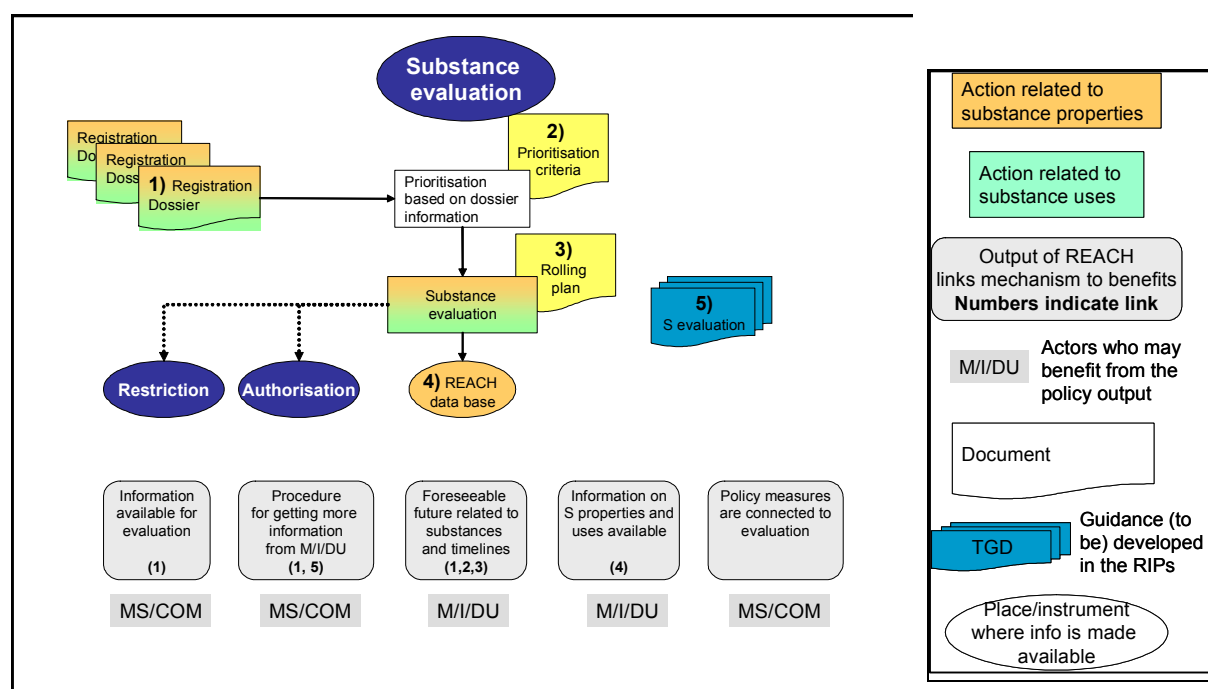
Substance evaluation

Registration Do

Registration Doss

1) Registration Dossier

2) Prioritisation criteria

Prioritisation based on dossier information

3) Rolling plan

Substance evaluation

5) S evaluation

Restriction

Authorisation

4) REACH data base

Information available for evaluation
(1)

Procedure for getting more information from M/I/DU
(1, 5)

Foreseeable future related to substances and timelines
(1,2,3)

Information on S properties and uses available
(4)

Policy measures are connected to evaluation

MS/COM

MS/COM

M/I/DU

M/I/DU

MS/COM

Action related to substance properties

Action related to substance uses

Output of REACH links mechanism to benefits
**Numbers indicate link**

M/I/DU

Actors who may benefit from the policy output

Document

TGD

Guidance (to be) developed in the RIPs

Place/instrument where info is made available